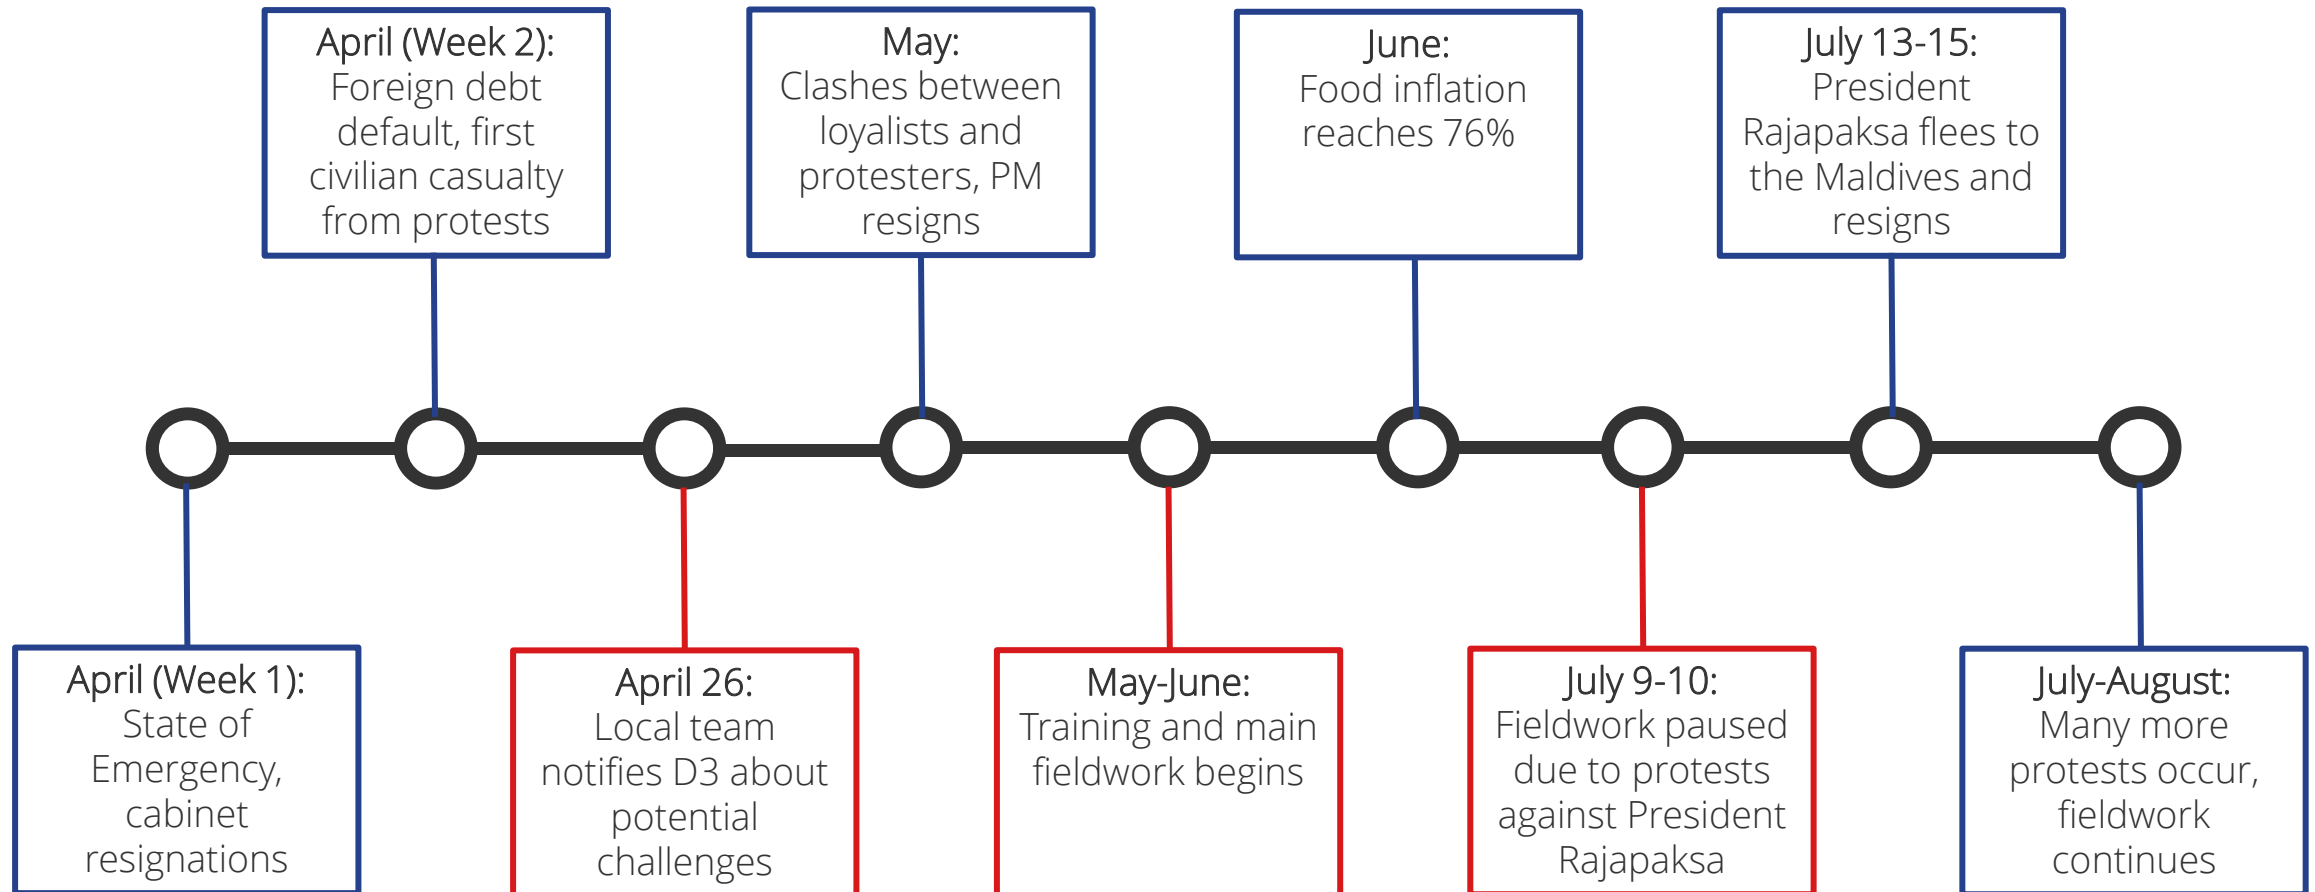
April (Week 1):
State of Emergency, cabinet resignations

April (Week 2):
Foreign debt default, first civilian casualty from protests

April 26:
Local team notifies D3 about potential challenges

May:
Clashes between loyalists and protesters, PM resigns

May-June:
Training and main fieldwork begins

June:
Food inflation reaches 76%

July 9-10:
Fieldwork paused due to protests against President Rajapaksa

July 13-15:
President Rajapaksa flees to the Maldives and resigns

July-August:
Many more protests occur, fieldwork continues